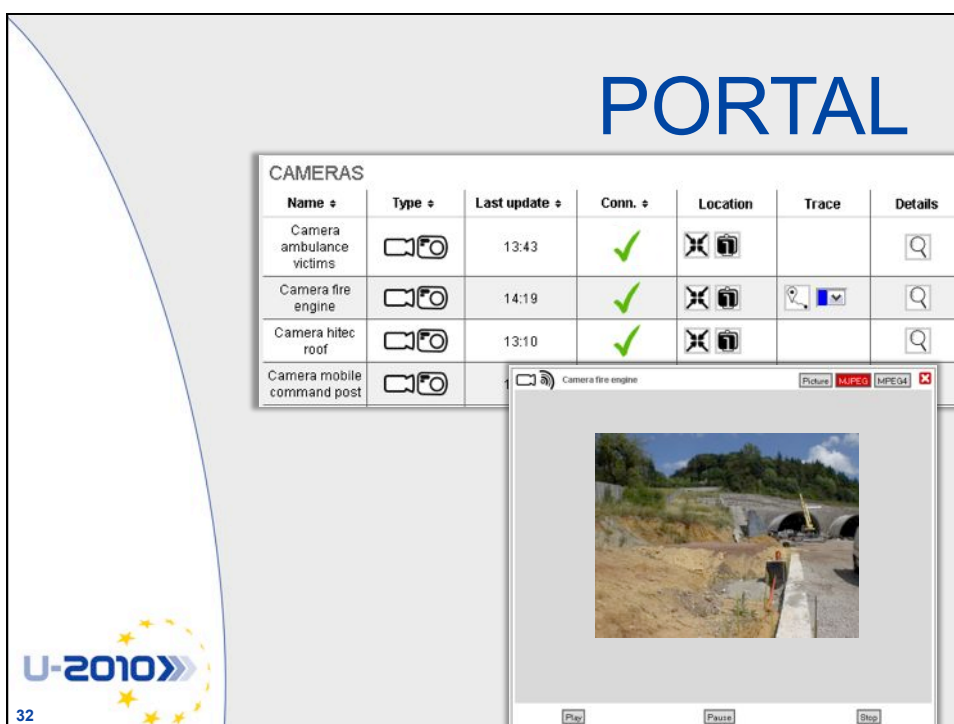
PORTAL

CAMERAS

| Name ÷ | Type ÷ | Last update ÷ | Conn. ÷ | Location | Trace | Details |
|---|---|---|---|---|---|---|
| Camera ambulance victims | | 13:43 | | | | |
| Camera fire engine | | 14:19 | | | | |
| Camera hitec roof | | 13:10 | | | | |
| Camera mobile command post | | 1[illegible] | | | | |

Camera fire engine

Picture MJPEG MPEG4

Play Pause Stop

U-2010

32